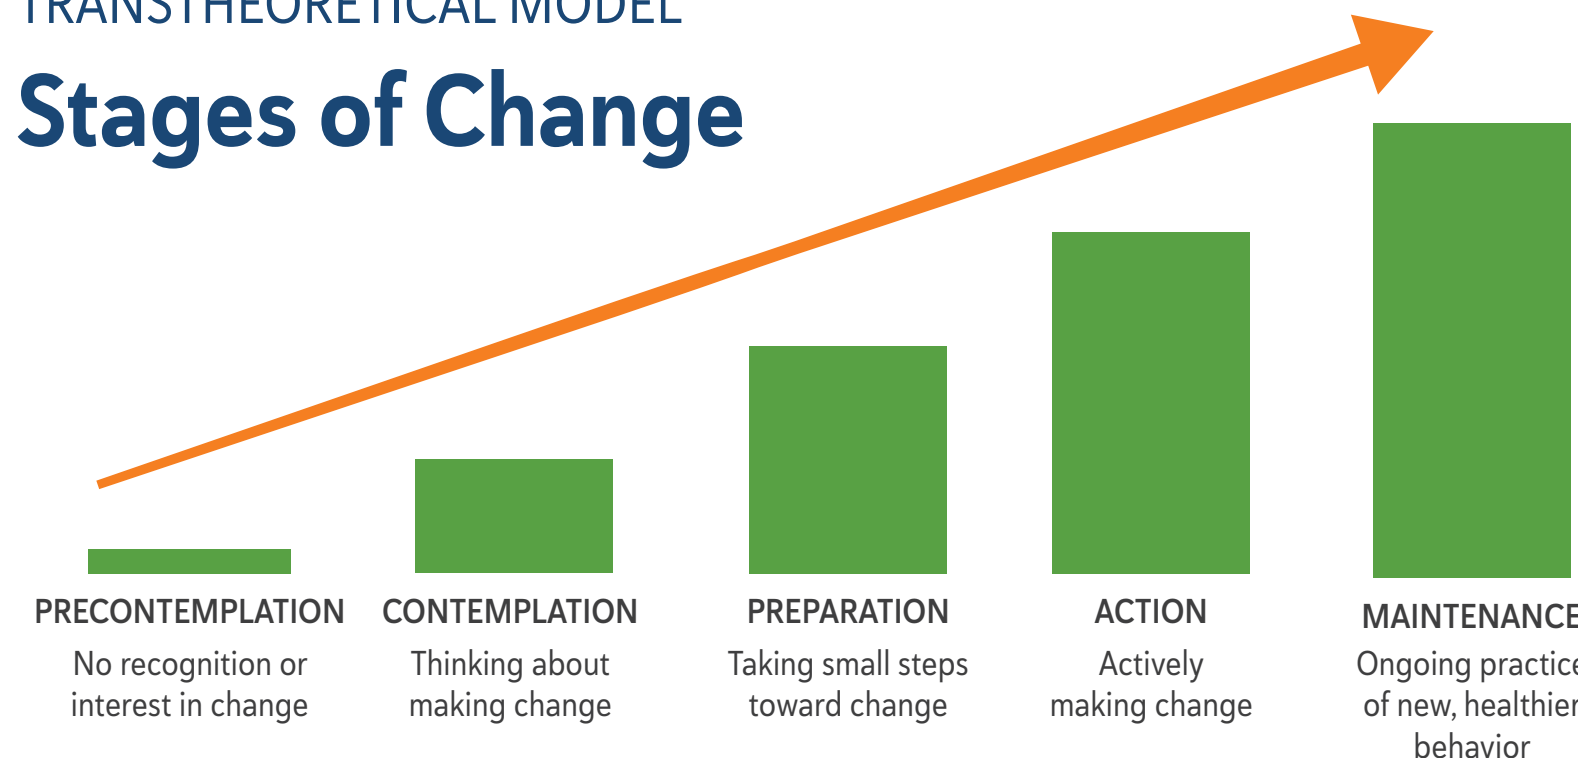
TRANSTHEORETICAL MODEL

Stages of Change

PRECONTEMPLATION
No recognition or interest in change

CONTEMPLATION
Thinking about making change

PREPARATION
Taking small steps toward change

ACTION
Actively making change

MAINTENANCE
Ongoing practice of new, healthier behavior